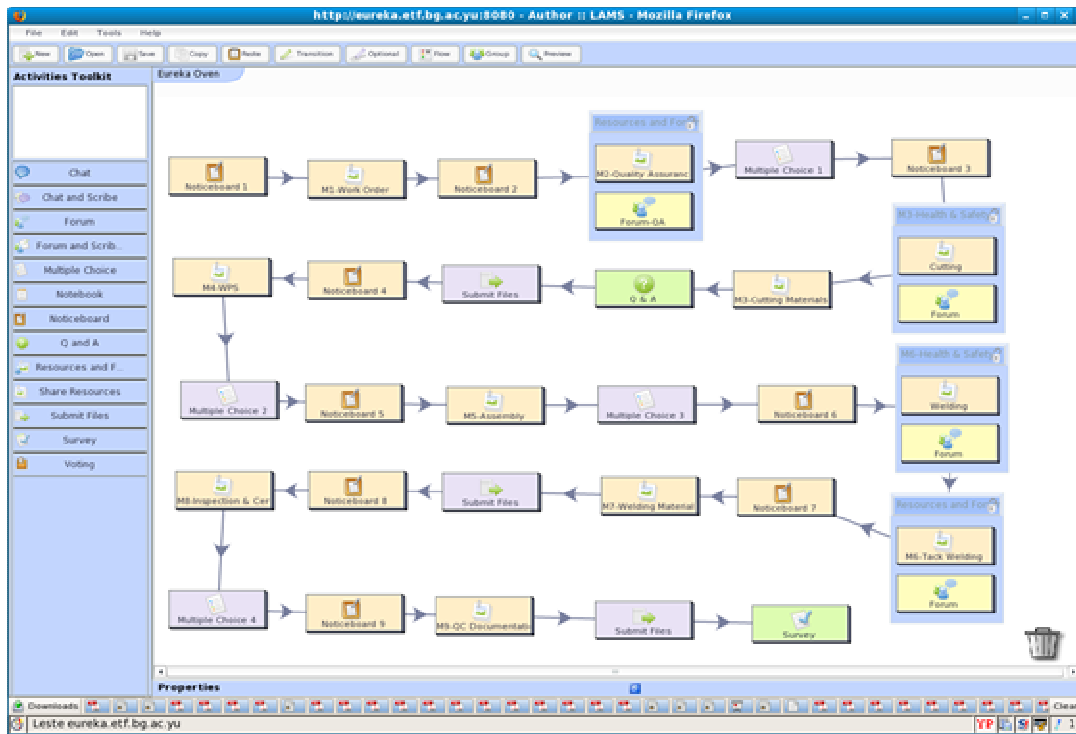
http://eureka.etf.bg.ac.yu:8080 - Author :: LAMS - Mozilla Firefox

File Edit Tools Help

New Open Save Copy Paste Transition Optional Flow Group Preview

Activities Toolkit

Chat
Chat and Scribe
Forum
Forum and Scrib...
Multiple Choice
Notebook
Noticeboard
Q and A
Resources and F...
Share Resources
Submit Files
Survey
Voting

Eureka Oven

Noticeboard 1
M1-Work Order
Noticeboard 2
Resources and For
M2-Quality Assuranc
Forum-QA
Multiple Choice 1
Noticeboard 3
M3-Health & Safety
Cutting
Forum
M4-WPS
Noticeboard 4
Submit Files
Q & A
M3-Cutting Materials
M6-Health & Safety
Welding
Forum
Multiple Choice 2
Noticeboard 5
M5-Assembly
Multiple Choice 3
Noticeboard 6
M8-Inspection & Cer
Noticeboard 8
Submit Files
M7-Welding Material
Noticeboard 7
Resources and For
M6-Tack Welding
Forum
Multiple Choice 4
Noticeboard 9
M9-QC Documentati
Submit Files
Survey

Properties

Downloads

Clear

Leste eureka.etf.bg.ac.yu

YP